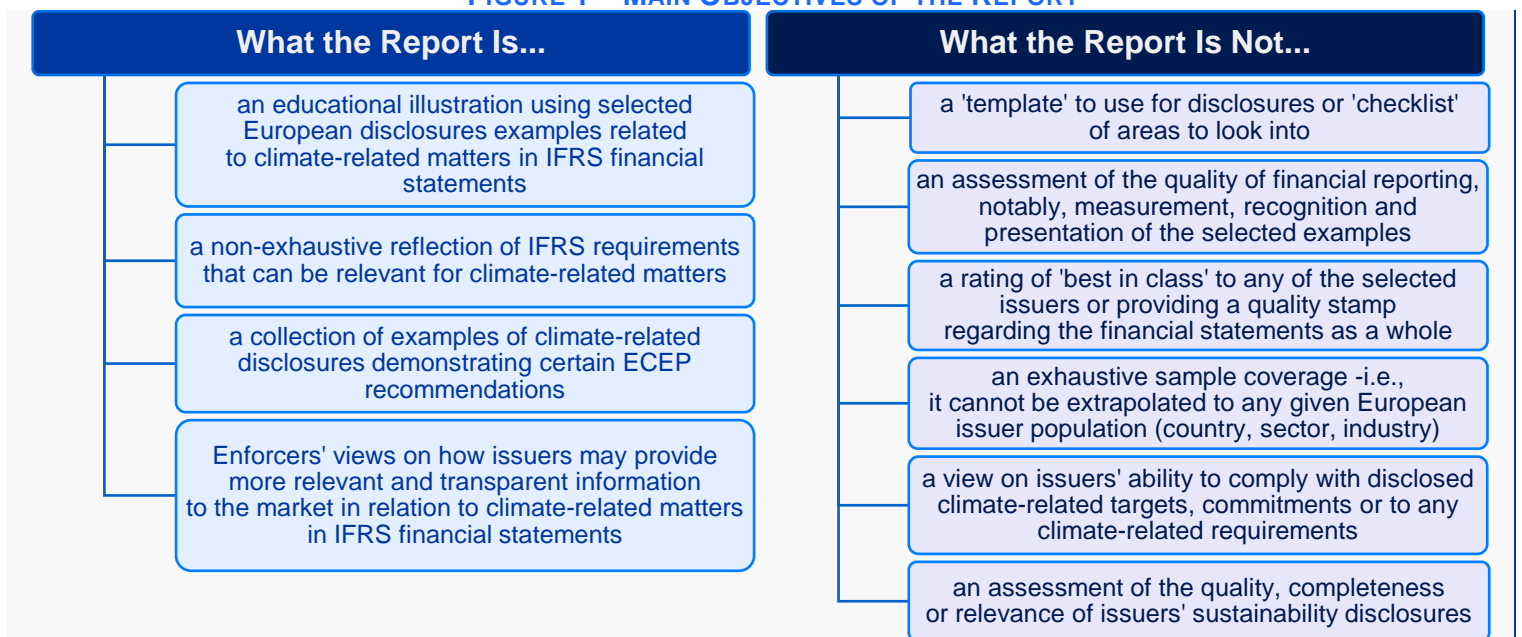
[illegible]

What the Report Is...

an educational illustration using selected European disclosures examples related to climate-related matters in IFRS financial statements

a non-exhaustive reflection of IFRS requirements that can be relevant for climate-related matters

a collection of examples of climate-related disclosures demonstrating certain ECEP recommendations

Enforcers' views on how issuers may provide more relevant and transparent information to the market in relation to climate-related matters in IFRS financial statements

What the Report Is Not...

a 'template' to use for disclosures or 'checklist' of areas to look into

an assessment of the quality of financial reporting, notably, measurement, recognition and presentation of the selected examples

a rating of 'best in class' to any of the selected issuers or providing a quality stamp regarding the financial statements as a whole

an exhaustive sample coverage -i.e., it cannot be extrapolated to any given European issuer population (country, sector, industry)

a view on issuers' ability to comply with disclosed climate-related targets, commitments or to any climate-related requirements

an assessment of the quality, completeness or relevance of issuers' sustainability disclosures